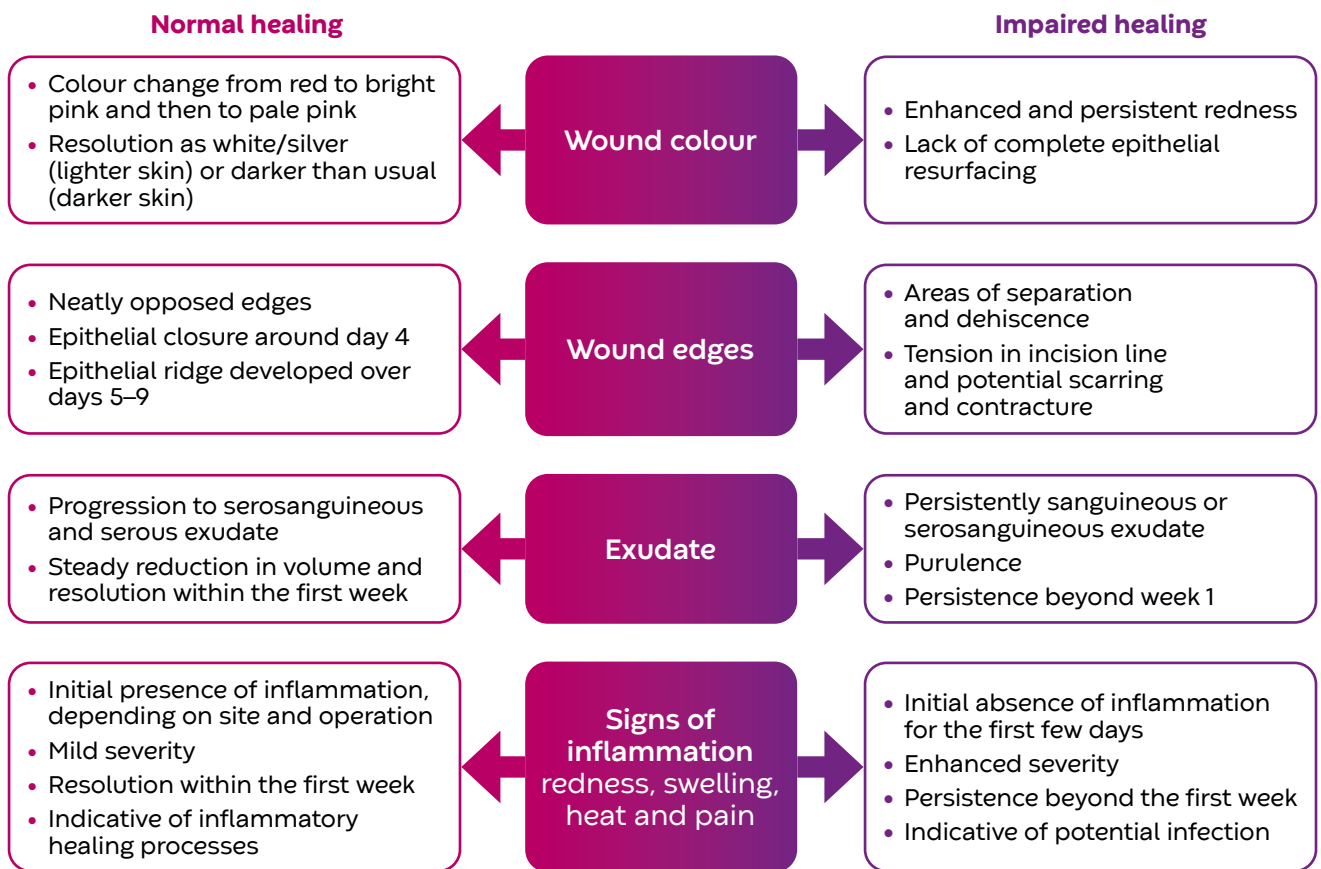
Normal healing

Impaired healing

Wound colour

- Colour change from red to bright pink and then to pale pink
- Resolution as white/silver (lighter skin) or darker than usual (darker skin)

- Enhanced and persistent redness
- Lack of complete epithelial resurfacing

Wound edges

- Neatly opposed edges
- Epithelial closure around day 4
- Epithelial ridge developed over days 5–9

- Areas of separation and dehiscence
- Tension in incision line and potential scarring and contracture

Exudate

- Progression to serosanguineous and serous exudate
- Steady reduction in volume and resolution within the first week

- Persistently sanguineous or serosanguineous exudate
- Purulence
- Persistence beyond week 1

Signs of inflammation redness, swelling, heat and pain

- Initial presence of inflammation, depending on site and operation
- Mild severity
- Resolution within the first week
- Indicative of inflammatory healing processes

- Initial absence of inflammation for the first few days
- Enhanced severity
- Persistence beyond the first week
- Indicative of potential infection